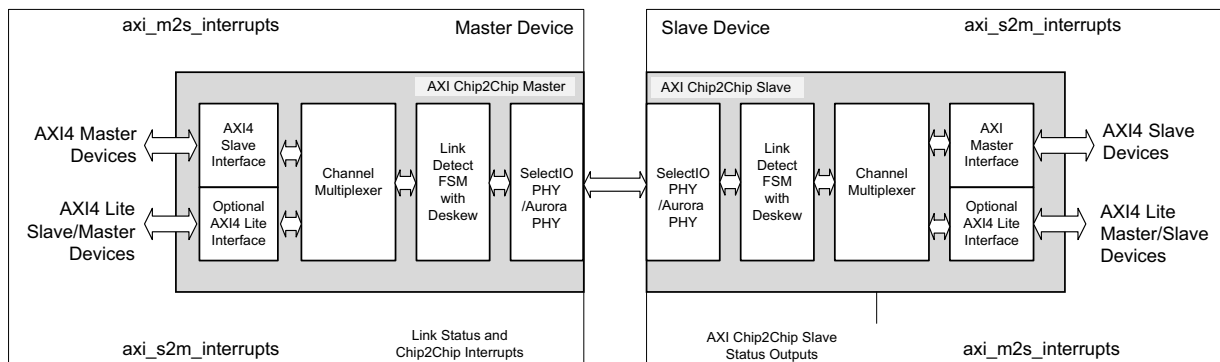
axi_m2s_interrupts

Master Device

AXI Chip2Chip Master

AXI4 Master Devices

AXI4 Slave Interface

Optional AXI4 Lite Interface

AXI4 Lite Slave/Master Devices

Channel Multiplexer

Link Detect FSM with Deskew

SelectIO PHY /Aurora PHY

axi_s2m_interrupts

Link Status and Chip2Chip Interrupts

Slave Device

axi_s2m_interrupts

AXI Chip2Chip Slave

SelectIO PHY /Aurora PHY

Link Detect FSM with Deskew

Channel Multiplexer

AXI Master Interface

Optional AXI4 Lite Interface

AXI4 Slave Devices

AXI4 Lite Master/Slave Devices

AXI Chip2Chip Slave Status Outputs

axi_m2s_interrupts